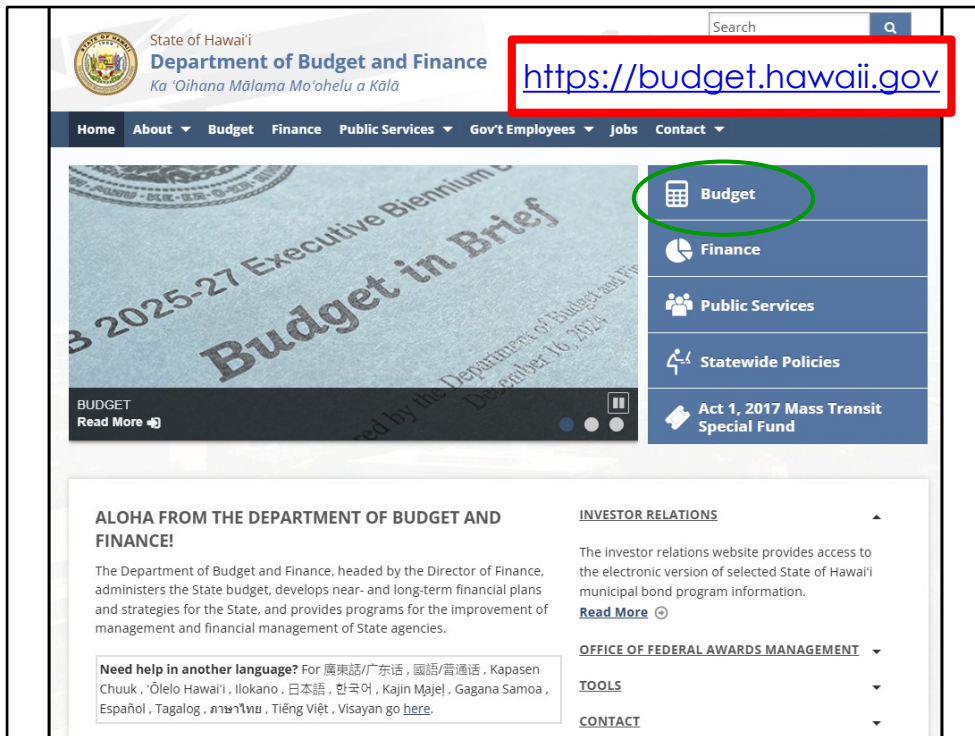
State of Hawaiʻi
Department of Budget and Finance
Ka ʻOihana Mālama Moʻohelu a Kālā

Search

https://budget.hawaii.gov

Home About Budget Finance Public Services Gov't Employees Jobs Contact

B 2025-27 Executive Biennium
Budget in Brief
by the Department of Budget and Finance
December 16, 2024

BUDGET
Read More

Budget
Finance
Public Services
Statewide Policies
Act 1, 2017 Mass Transit Special Fund

ALOHA FROM THE DEPARTMENT OF BUDGET AND FINANCE!

The Department of Budget and Finance, headed by the Director of Finance, administers the State budget, develops near- and long-term financial plans and strategies for the State, and provides programs for the improvement of management and financial management of State agencies.

Need help in another language? For 廣東話/广东话 , 國語/普通话 , Kapasen Chuuk , ʻŌlelo Hawaiʻi , Ilokano , 日本語 , 한국어 , Kajin Majeļ , Gagana Samoa , Español , Tagalog , ภาษาไทย , Tiếng Việt , Visayan go here.

INVESTOR RELATIONS

The investor relations website provides access to the electronic version of selected State of Hawaiʻi municipal bond program information.
Read More

OFFICE OF FEDERAL AWARDS MANAGEMENT

TOOLS

CONTACT